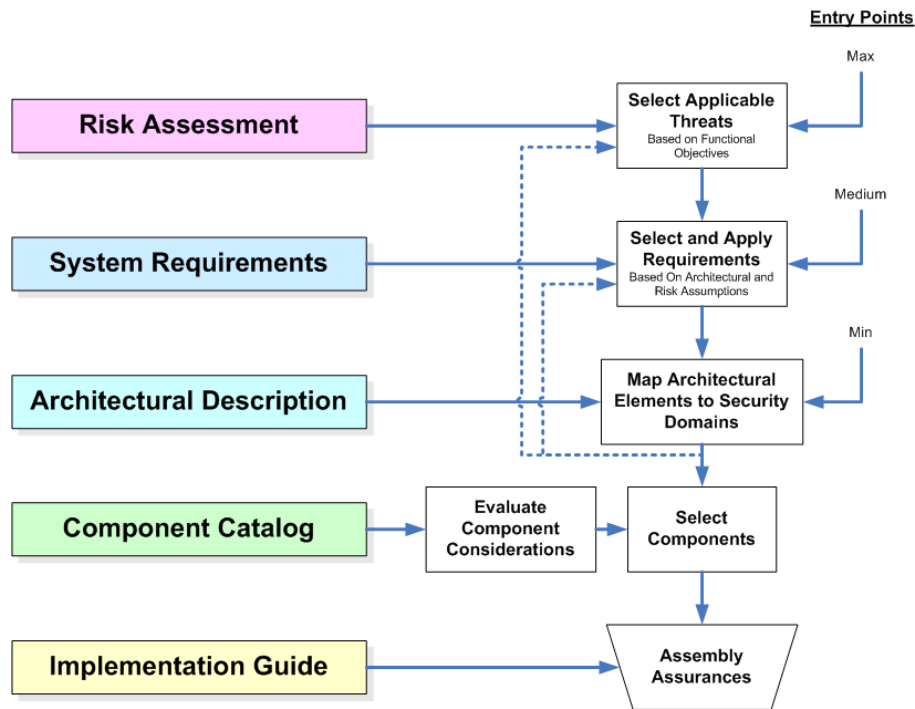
Entry Points

Max

Medium

Min

Risk Assessment

Select Applicable Threats
Based on Functional Objectives

System Requirements

Select and Apply Requirements
Based On Architectural and Risk Assumptions

Architectural Description

Map Architectural Elements to Security Domains

Component Catalog

Evaluate Component Considerations

Select Components

Implementation Guide

Assembly Assurances